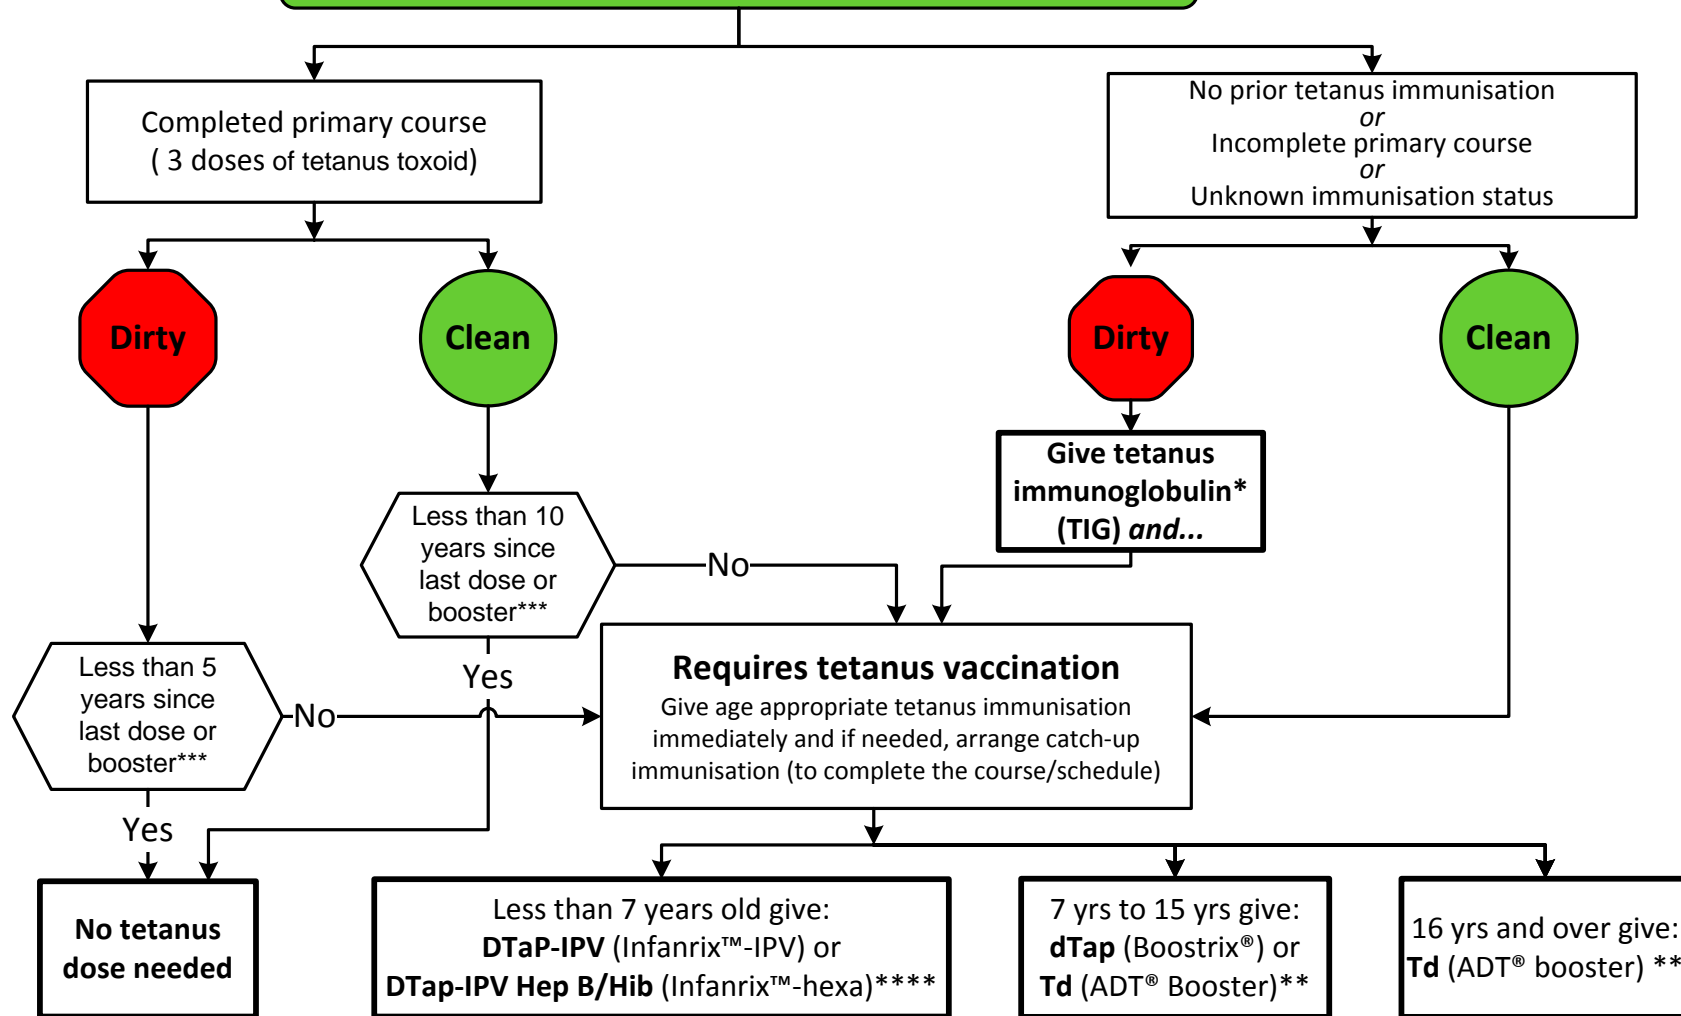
Completed primary course
( 3 doses of tetanus toxoid)

No prior tetanus immunisation
*or*
Incomplete primary course
*or*
Unknown immunisation status

Dirty

Clean

Dirty

Clean

Give tetanus immunoglobulin* (TIG) *and...*

Less than 10 years since last dose or booster***

No

Yes

Less than 5 years since last dose or booster***

No

Yes

**Requires tetanus vaccination**
Give age appropriate tetanus immunisation immediately and if needed, arrange catch-up immunisation (to complete the course/schedule)

**No tetanus dose needed**

Less than 7 years old give:
**DTaP-IPV** (Infanrix™-IPV) or
**DTap-IPV Hep B/Hib** (Infanrix™-hexa)****

7 yrs to 15 yrs give:
**dTap** (Boostrix®) or
**Td** (ADT® Booster)**

16 yrs and over give:
**Td** (ADT® booster) **